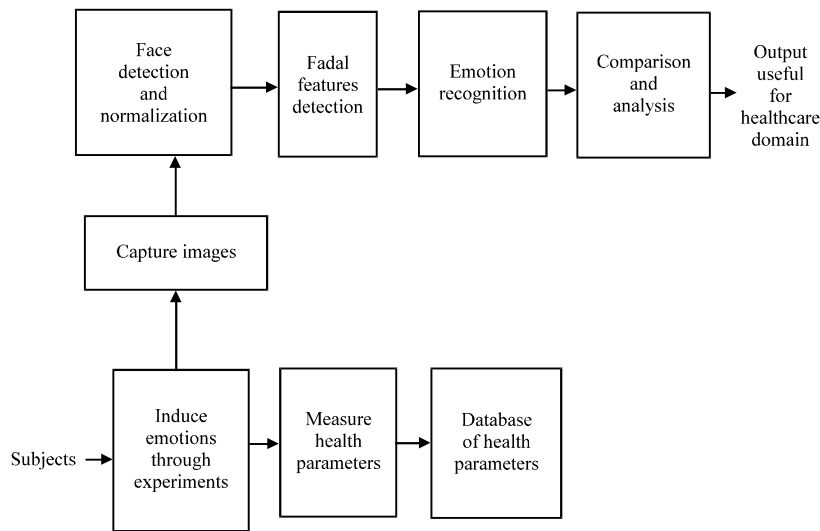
Face detection and normalization

Fadal features detection

Emotion recognition

Comparison and analysis

Output useful for healthcare domain

Capture images

Subjects

Induce emotions through experiments

Measure health parameters

Database of health parameters